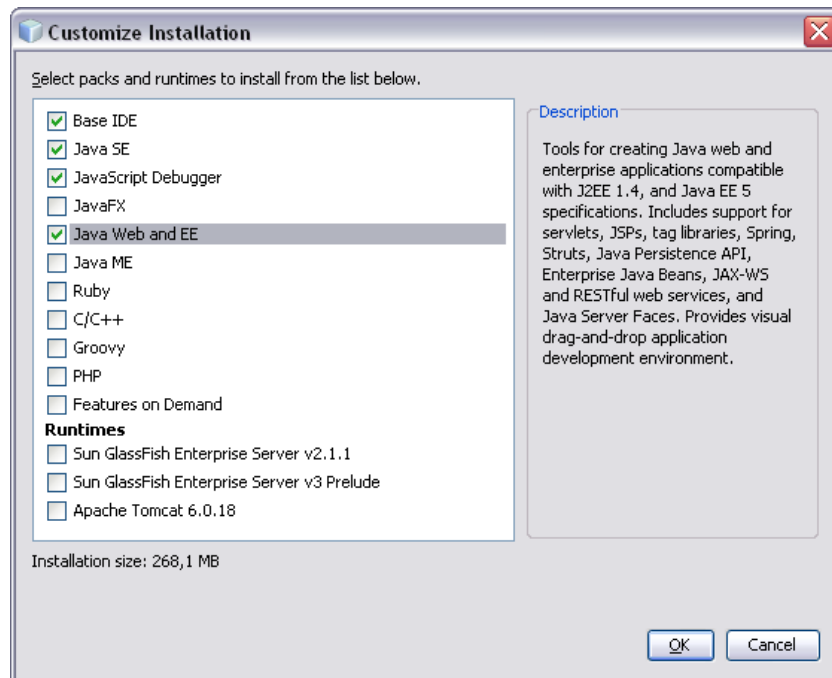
Customize Installation

Select packs and runtimes to install from the list below.

Base IDE
Java SE
JavaScript Debugger
JavaFX
Java Web and EE
Java ME
Ruby
C/C++
Groovy
PHP
Features on Demand
Runtimes
Sun GlassFish Enterprise Server v2.1.1
Sun GlassFish Enterprise Server v3 Prelude
Apache Tomcat 6.0.18

Description

Tools for creating Java web and enterprise applications compatible with J2EE 1.4, and Java EE 5 specifications. Includes support for servlets, JSPs, tag libraries, Spring, Struts, Java Persistence API, Enterprise Java Beans, JAX-WS and RESTful web services, and Java Server Faces. Provides visual drag-and-drop application development environment.

Installation size: 268,1 MB

OK Cancel